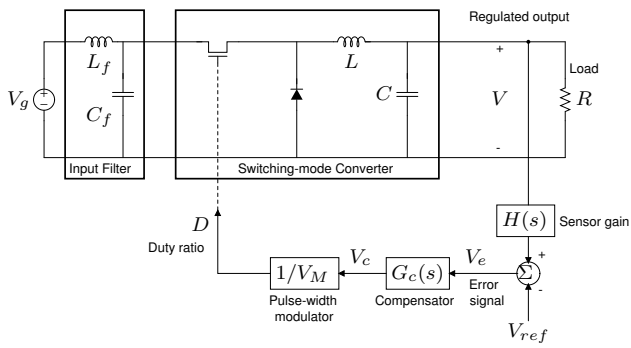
Regulated output

$V_g$

$L_f$

$C_f$

Input Filter

$L$

$C$

Switching-mode Converter

+

$V$

-

Load

$R$

$H(s)$ Sensor gain

+

$\Sigma$

-

$D$

Duty ratio

$1/V_M$

Pulse-width modulator

$V_c$

$G_c(s)$

Compensator

$V_e$

Error signal

$V_{ref}$